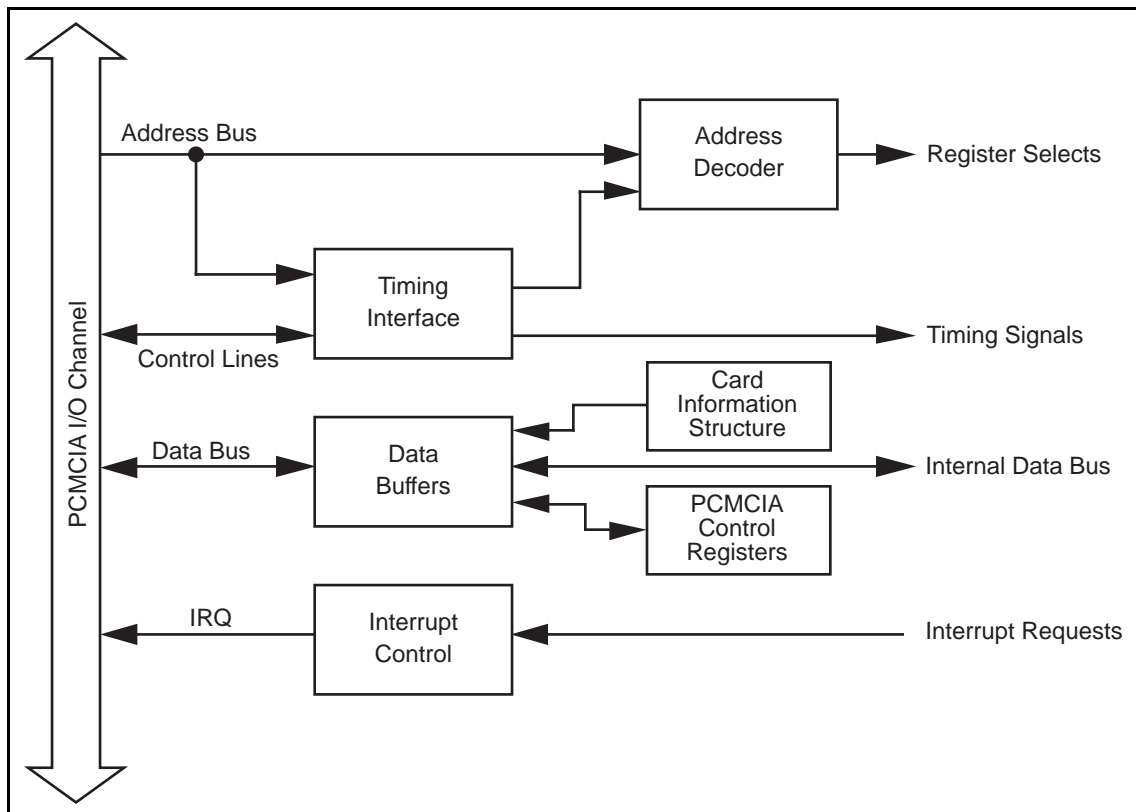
PCMCIA I/O Channel

Address Bus

Address Decoder

Register Selects

Timing Interface

Timing Signals

Control Lines

Card Information Structure

Data Bus

Data Buffers

Internal Data Bus

PCMCIA Control Registers

IRQ

Interrupt Control

Interrupt Requests